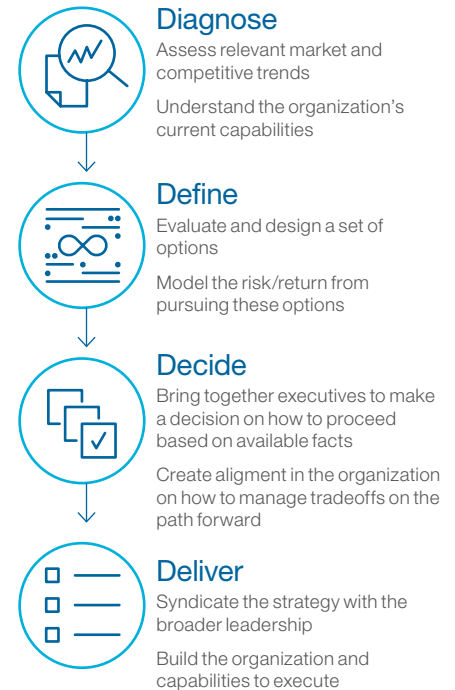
Diagnose

Assess relevant market and competitive trends

Understand the organization's current capabilities

Define

Evaluate and design a set of options

Model the risk/return from pursuing these options

Decide

Bring together executives to make a decision on how to proceed based on available facts

Create aligment in the organization on how to manage tradeoffs on the path forward

Deliver

Syndicate the strategy with the broader leadership

Build the organization and capabilities to execute